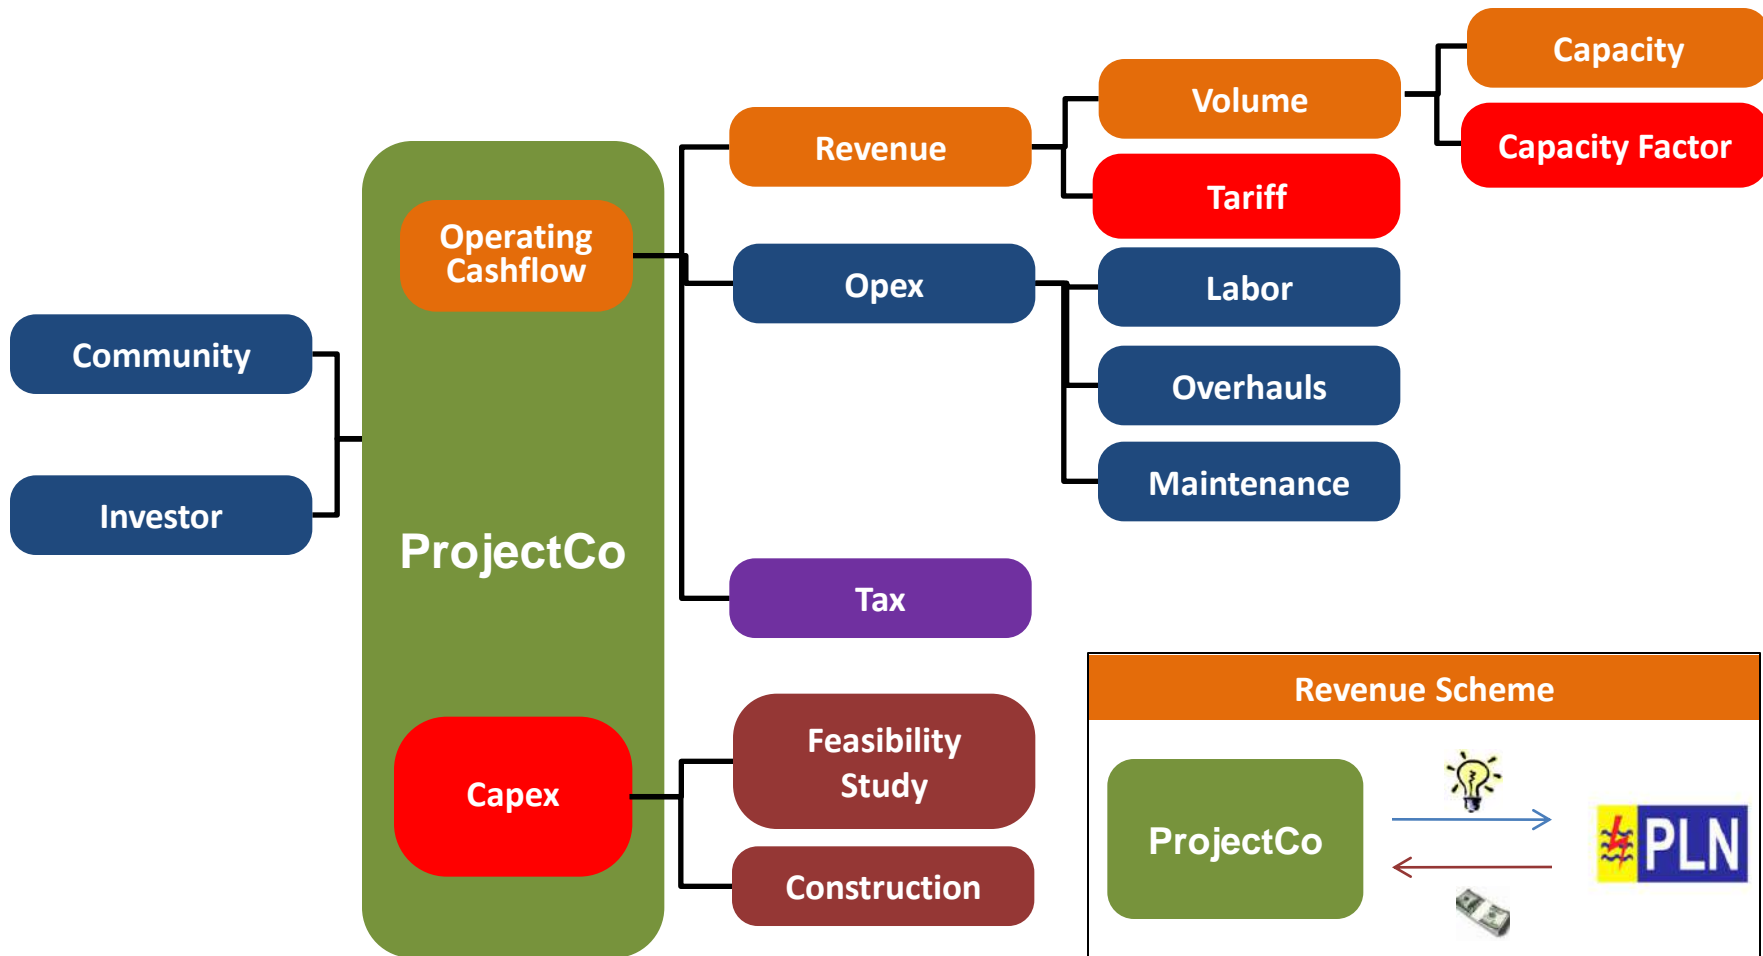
Community

Investor

ProjectCo

Operating Cashflow

Capex

Revenue

Volume

Capacity

Capacity Factor

Tariff

Opex

Labor

Overhauls

Maintenance

Tax

Feasibility Study

Construction

Revenue Scheme

ProjectCo

PLN